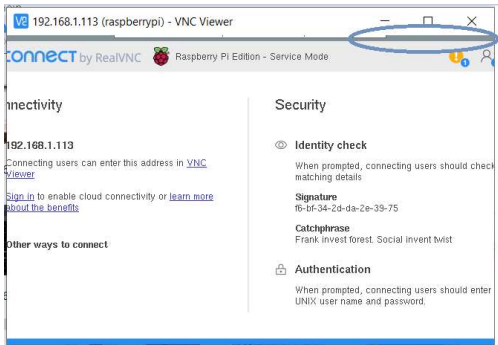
V2 192.168.1.113 (raspberrypi) - VNC Viewer

connect by RealVNC Raspberry Pi Edition - Service Mode

nnectivity

192.168.1.113

Connecting users can enter this address in VNC Viewer

Sign in to enable cloud connectivity or learn more about the benefits

Other ways to connect

Security

Identity check

When prompted, connecting users should check matching details

Signature
f6-bf-34-2d-da-2e-39-75

Catchphrase
Frank invest forest. Social invent twist

Authentication

When prompted, connecting users should enter UNIX user name and password.